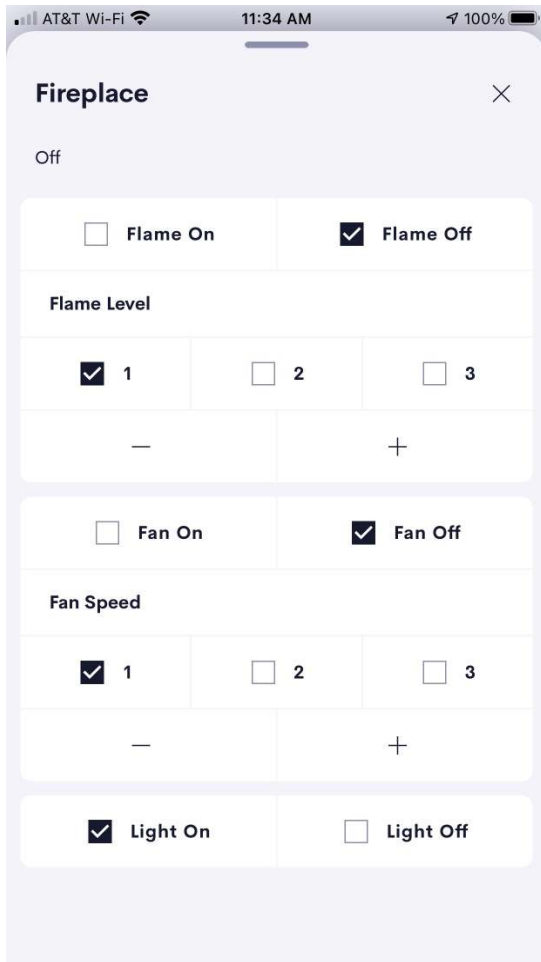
AT&T Wi-Fi 11:34 AM 100%

Fireplace ×

Off

| Flame On | Flame Off |
|---|---|

Flame Level

| 1 | 2 | 3 |
|---|---|---|

— +

| Fan On | Fan Off |
|---|---|

Fan Speed

| 1 | 2 | 3 |
|---|---|---|

— +

| Light On | Light Off |
|---|---|